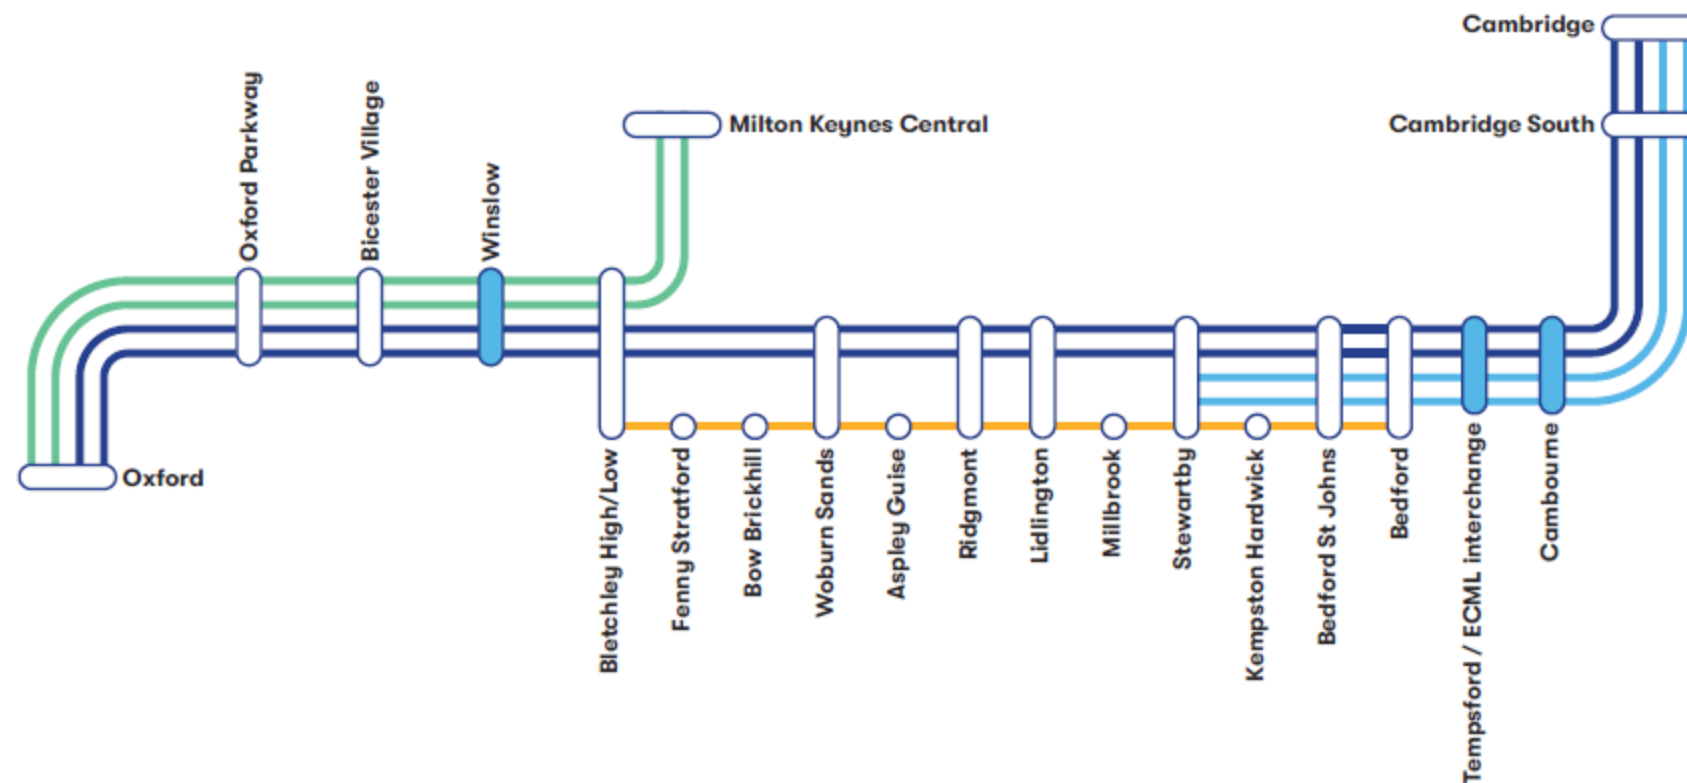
Cambridge

Cambridge South

Milton Keynes Central

Oxford Parkway

Bicester Village

Winslow

Oxford

Bletchley High/Low

Fenny Stratford

Bow Brickhill

Woburn Sands

Aspley Guise

Ridgmont

Lidlington

Millbrook

Stewartby

Kempston Hardwick

Bedford St Johns

Bedford

Tempsford / ECML interchange

Cambourne